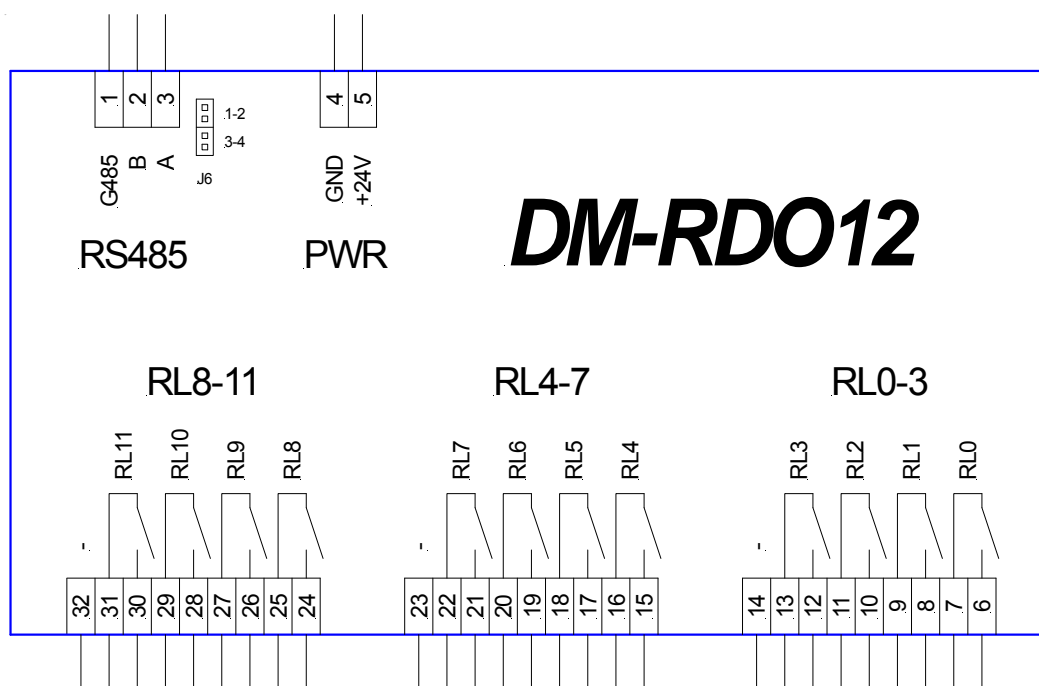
1 2 3

1-2
3-4

G485 B A
J6

4 5

GND +24V

RS485 PWR

DM-RDO12

RL8-11 RL4-7 RL0-3

RL11 RL10 RL9 RL8
RL7 RL6 RL5 RL4
RL3 RL2 RL1 RL0

-
-
-

32 31 30 29 28 27 26 25 24
23 22 21 20 19 18 17 16 15
14 13 12 11 10 9 8 7 6